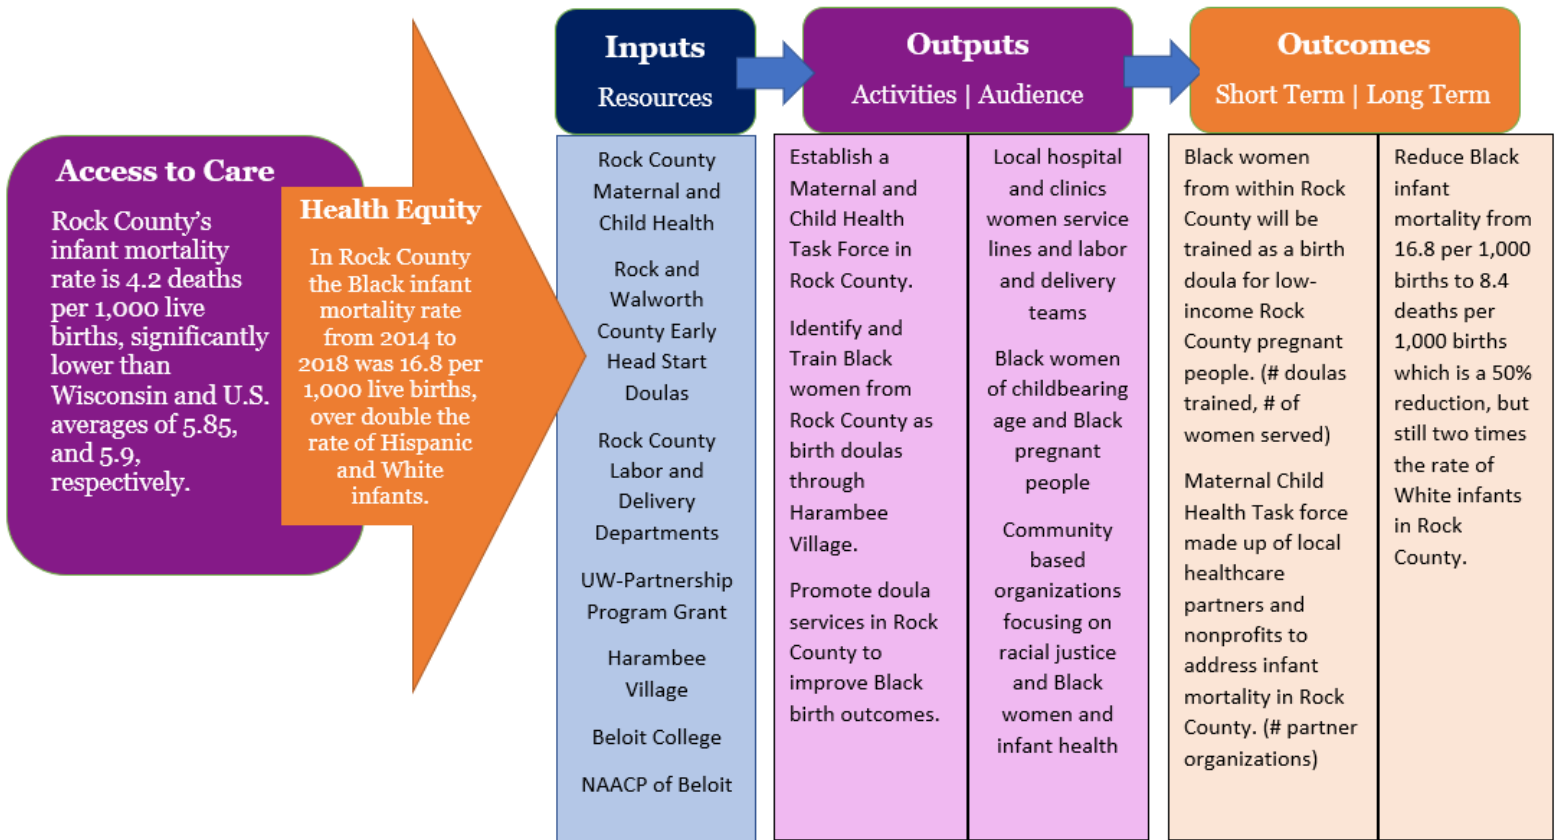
Access to Care

Rock County's infant mortality rate is 4.2 deaths per 1,000 live births, significantly lower than Wisconsin and U.S. averages of 5.85, and 5.9, respectively.

Health Equity

In Rock County the Black infant mortality rate from 2014 to 2018 was 16.8 per 1,000 live births, over double the rate of Hispanic and White infants.

Inputs

Resources

Rock County Maternal and Child Health

Rock and Walworth County Early Head Start Doulas

Rock County Labor and Delivery Departments

UW-Partnership Program Grant

Harambee Village

Beloit College

NAACP of Beloit

Outputs

Activities | Audience

Establish a Maternal and Child Health Task Force in Rock County.

Identify and Train Black women from Rock County as birth doulas through Harambee Village.

Promote doula services in Rock County to improve Black birth outcomes.

Local hospital and clinics women service lines and labor and delivery teams

Black women of childbearing age and Black pregnant people

Community based organizations focusing on racial justice and Black women and infant health

Outcomes

Short Term | Long Term

Black women from within Rock County will be trained as a birth doula for low-income Rock County pregnant people. (# doulas trained, # of women served)

Maternal Child Health Task force made up of local healthcare partners and nonprofits to address infant mortality in Rock County. (# partner organizations)

Reduce Black infant mortality from 16.8 per 1,000 births to 8.4 deaths per 1,000 births which is a 50% reduction, but still two times the rate of White infants in Rock County.